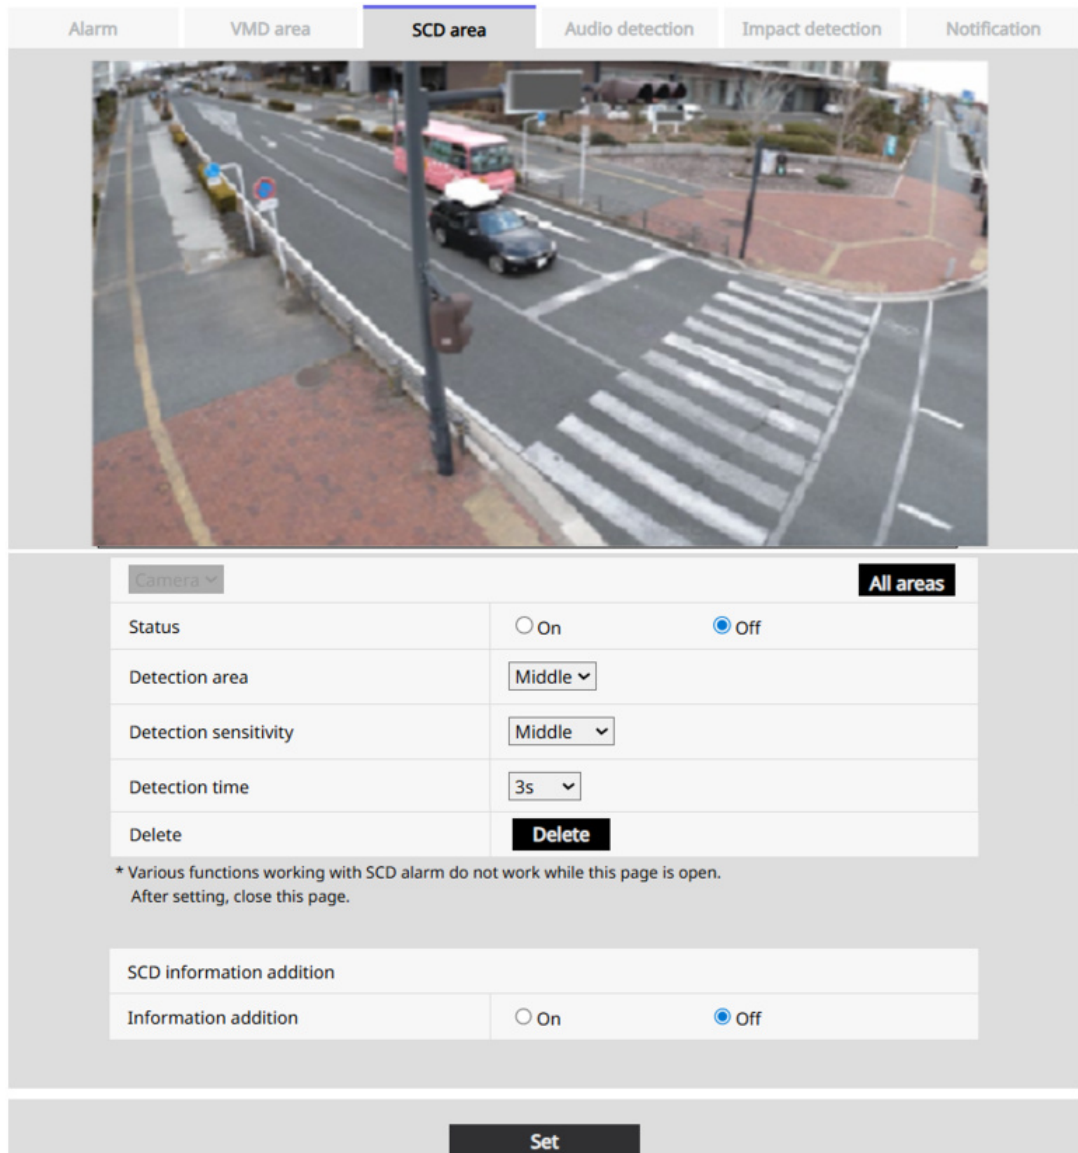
Alarm | VMD area | SCD area | Audio detection | Impact detection | Notification

Camera

All areas

| Status | On Off |
|---|---|
| Detection area | Middle |
| Detection sensitivity | Middle |
| Detection time | 3s |
| Delete | Delete |

* Various functions working with SCD alarm do not work while this page is open. After setting, close this page.

| SCD information addition | |
|---|---|
| Information addition | On Off |

Set